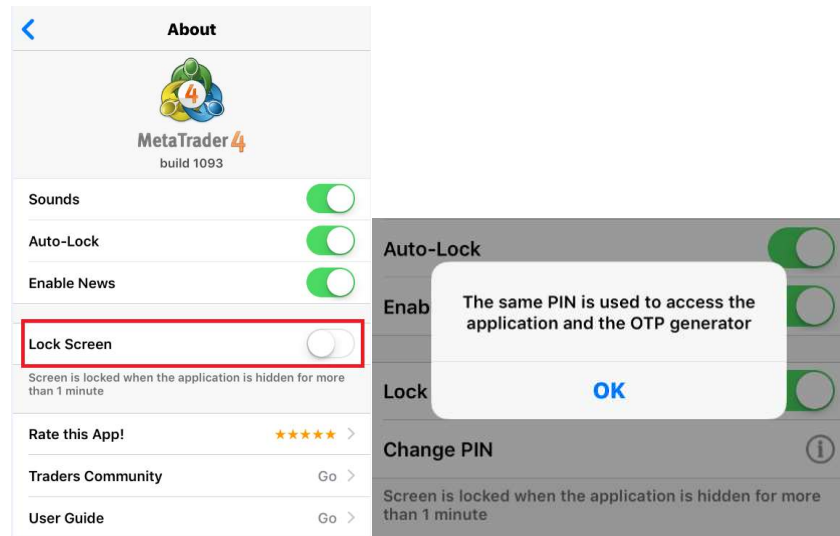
About

MetaTrader 4
build 1093

Sounds

Auto-Lock

Enable News

Lock Screen

Screen is locked when the application is hidden for more than 1 minute

Rate this App! ★★★★★

Traders Community Go

User Guide Go

Auto-Lock

Enab

Lock

The same PIN is used to access the application and the OTP generator

OK

Change PIN

Screen is locked when the application is hidden for more than 1 minute